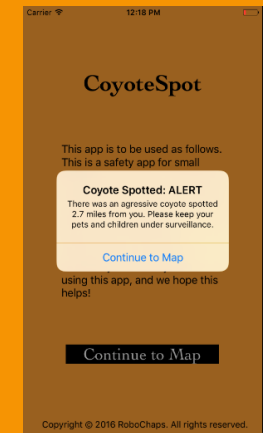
Carrier
12:18 PM

CoyoteSpot

This app is to be used as follows. This is a safety app for small

Coyote Spotted: ALERT
There was an agressive coyote spotted 2.7 miles from you. Please keep your pets and children under surveillance.
Continue to Map

using this app, and we hope this helps!

Continue to Map

Copyright © 2016 RoboChaps. All rights reserved.